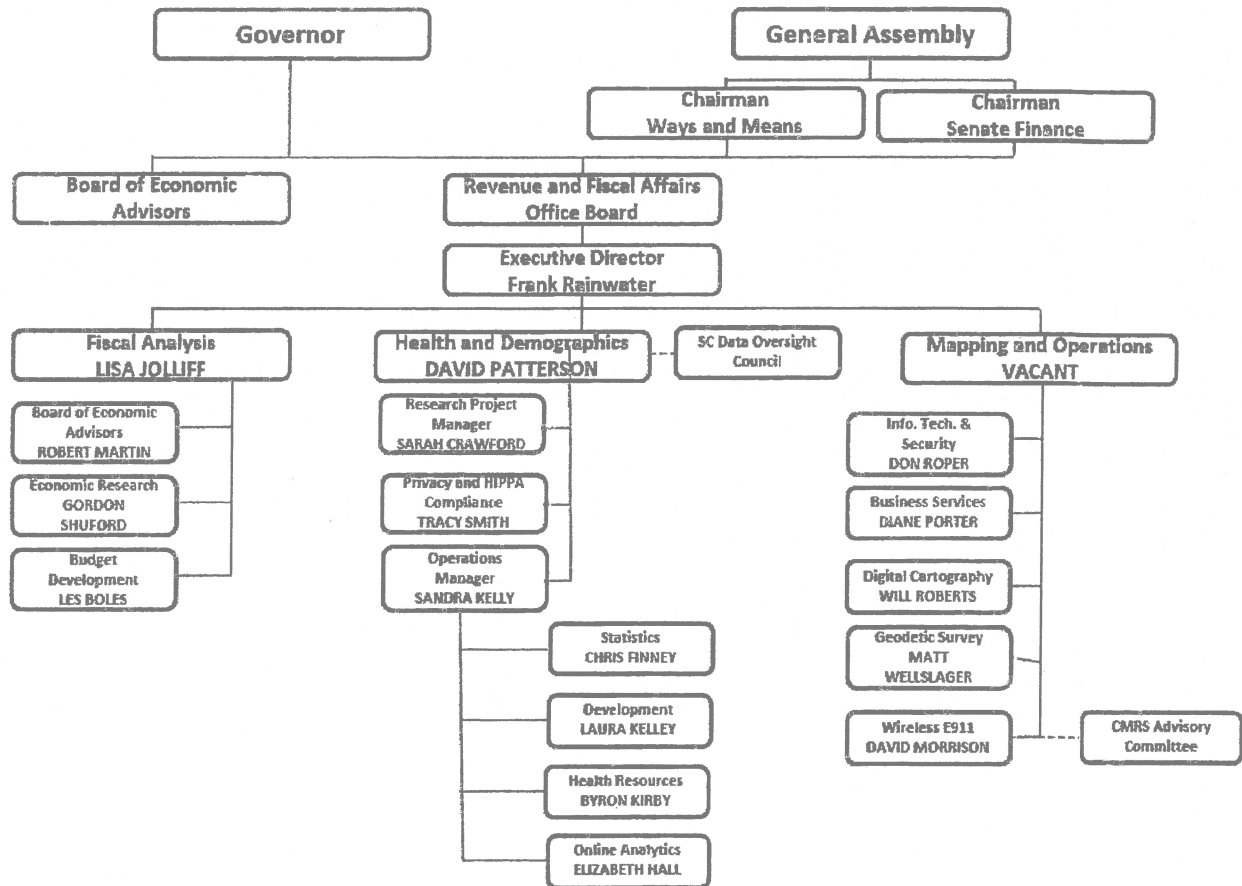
Governor

General Assembly

Chairman
Ways and Means

Chairman
Senate Finance

Board of Economic
Advisors

Revenue and Fiscal Affairs
Office Board

Executive Director
Frank Rainwater

Fiscal Analysis
LISA JOLLIFF

Board of Economic
Advisors
ROBERT MARTIN

Economic Research
GORDON
SHUFORD

Budget
Development
LES BOLES

Health and Demographics
DAVID PATTERSON

SC Data Oversight
Council

Research Project
Manager
SARAH CRAWFORD

Privacy and HIPPA
Compliance
TRACY SMITH

Operations
Manager
SANDRA KELLY

Statistics
CHRIS FINNEY

Development
LAURA KELLEY

Health Resources
BYRON KIRBY

Online Analytics
ELIZABETH HALL

Mapping and Operations
VACANT

Info. Tech. &
Security
DON ROPER

Business Services
DIANE PORTER

Digital Cartography
WILL ROBERTS

Geodetic Survey
MATT
WELLSLAGER

Wireless E911
DAVID MORRISON

CMRS Advisory
Committee